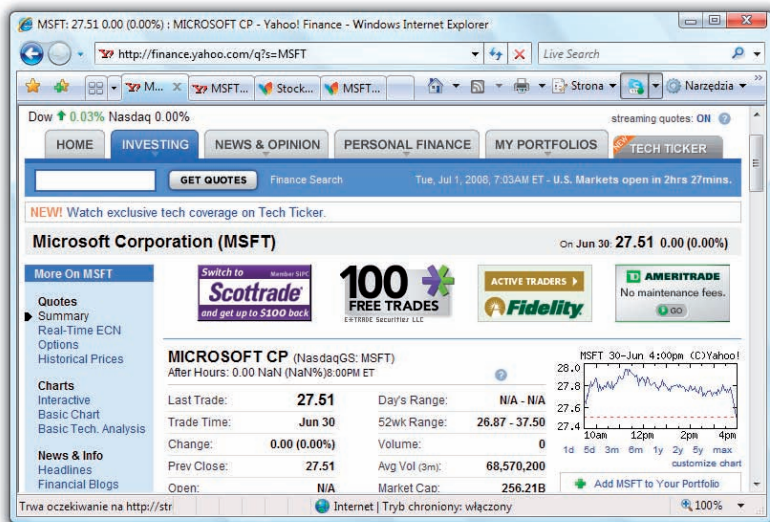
MSFT: 27.51 0.00 (0.00%) : MICROSOFT CP - Yahoo! Finance - Windows Internet Explorer

http://finance.yahoo.com/q?s=MSFT

Live Search

M... MSFT... Stock... MSFT...

Strona Narzędzia

Dow 0.03% Nasdaq 0.00%

streaming quotes: ON

HOME INVESTING NEWS & OPINION PERSONAL FINANCE MY PORTFOLIOS NEW TECH TICKER

GET QUOTES Finance Search

Tue, Jul 1, 2008, 7:03AM ET - U.S. Markets open in 2hrs 27mins.

NEW! Watch exclusive tech coverage on Tech Ticker.

Microsoft Corporation (MSFT)

On Jun 30: 27.51 0.00 (0.00%)

More On MSFT

Quotes
Summary
Real-Time ECN
Options
Historical Prices

Charts
Interactive
Basic Chart
Basic Tech. Analysis

News & Info
Headlines
Financial Blogs

Switch to Member SIPC Scottrade and get up to $100 back

100 FREE TRADES E*TRADE Securities LLC

ACTIVE TRADERS Fidelity

AMERITRADE No maintenance fees. GO

MICROSOFT CP (NasdaqGS: MSFT)
After Hours: 0.00 NaN (NaN%)8:00PM ET

| Last Trade: | 27.51 | Day's Range: | N/A - N/A |
|---|---|---|---|
| Trade Time: | Jun 30 | 52wk Range: | 26.87 - 37.50 |
| Change: | 0.00 (0.00%) | Volume: | 0 |
| Prev Close: | 27.51 | Avg Vol (3m): | 68,570,200 |
| Open: | N/A | Market Cap: | 256.21B |

MSFT 30-Jun 4:00pm (C)Yahoo!
28.0
27.8
27.6
27.4
10am 12pm 2pm 4pm
1d 5d 3m 6m 1y 2y 5y max
customize chart

Add MSFT to Your Portfolio

Trwa oczekiwanie na http://str

Internet | Tryb chroniony: włączony

100%